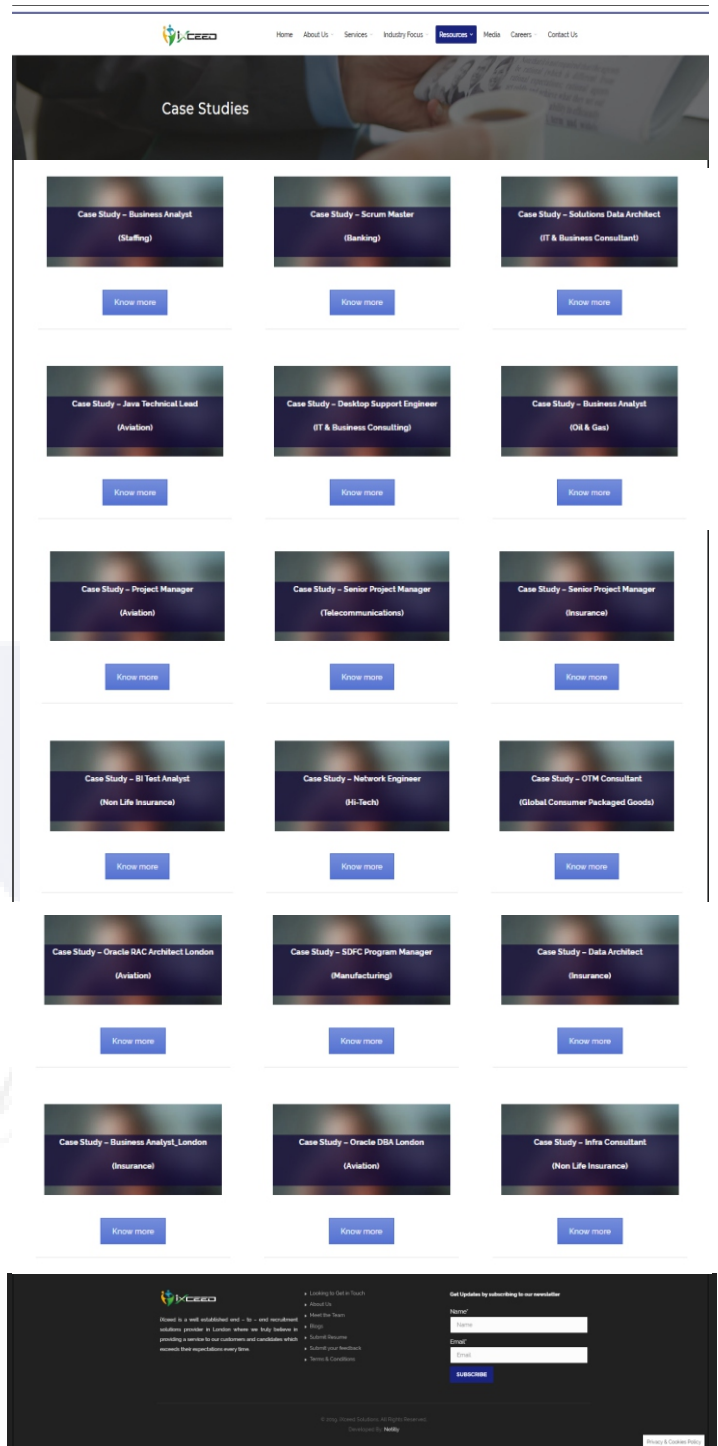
iXceed

Home About Us Services Industry Focus Resources Media Careers Contact Us

Case Studies

Case Study – Business Analyst

(Staffing)

Know more

Case Study – Scrum Master

(Banking)

Know more

Case Study – Solutions Data Architect

(IT & Business Consultant)

Know more

Case Study – Java Technical Lead

(Aviation)

Know more

Case Study – Desktop Support Engineer

(IT & Business Consulting)

Know more

Case Study – Business Analyst

(Oil & Gas)

Know more

Case Study – Project Manager

(Aviation)

Know more

Case Study – Senior Project Manager

(Telecommunications)

Know more

Case Study – Senior Project Manager

(Insurance)

Know more

Case Study – BI Test Analyst

(Non Life Insurance)

Know more

Case Study – Network Engineer

(Hi-Tech)

Know more

Case Study – OTM Consultant

(Global Consumer Packaged Goods)

Know more

Case Study – Oracle RAC Architect London

(Aviation)

Know more

Case Study – SDFC Program Manager

(Manufacturing)

Know more

Case Study – Data Architect

(Insurance)

Know more

Case Study – Business Analyst_London

(Insurance)

Know more

Case Study – Oracle DBA London

(Aviation)

Know more

Case Study – Infra Consultant

(Non Life Insurance)

Know more

iXceed

iXceed is a well established end – to – end recruitment solutions provider in London where we truly believe in providing a service to our customers and candidates which exceeds their expectations every time.

Looking to Get in Touch
About Us
Meet the Team
Blogs
Submit Resume
Submit your feedback
Terms & Conditions

Get Updates by subscribing to our newsletter

Name*
Name
Email*
Email
SUBSCRIBE

© 2019 iXceed Solutions. All Rights Reserved.
Developed By: Netlty

Privacy & Cookies Policy